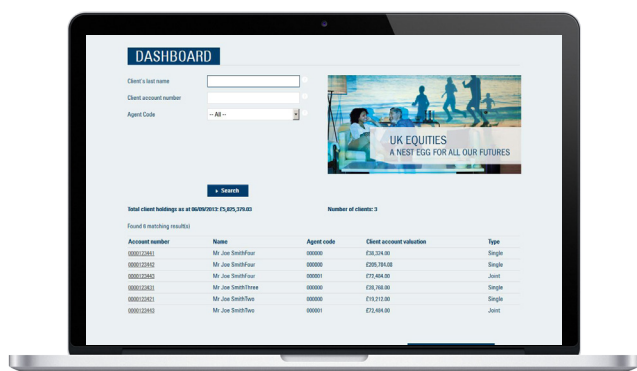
DASHBOARD

Client's last name

Client account number

Agent Code -- All --

UK EQUITIES
A NEST EGG FOR ALL OUR FUTURES

Search

Total client holdings as at 06/09/2013: £5,825,379.03

Number of clients: 3

Found 6 matching result(s)

| Account number | Name | Agent code | Client account valuation | Type |
|---|---|---|---|---|
| 0000123441 | Mr Joe SmithFour | 000000 | £38,324.00 | Single |
| 0000123442 | Mr Joe SmithFour | 000000 | £205,784.08 | Single |
| 0000123443 | Mr Joe SmithFour | 000001 | £77,404.00 | Joint |
| 0000123431 | Mr Joe SmithThree | 000000 | £38,768.00 | Single |
| 0000123421 | Mr Joe SmithTwo | 000000 | £13,212.00 | Single |
| 0000123422 | Mr Joe SmithTwo | 000001 | £72,404.00 | Joint |